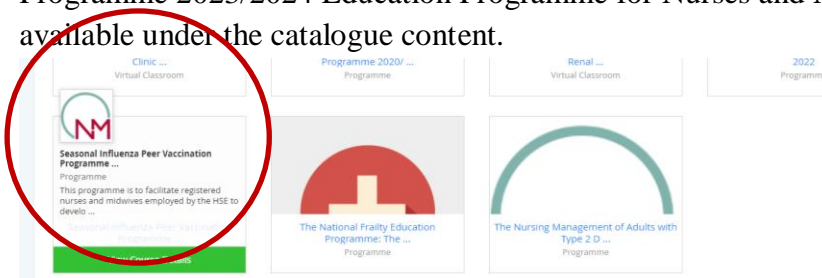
Programme 2023/2024 Education Programme for Nurses and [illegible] available under the catalogue content.

Clinic ...
Virtual Classroom

Programme 2020/ ...
Programme

Renal ...
Virtual Classroom

2022
Programm

NM

Seasonal Influenza Peer Vaccination Programme ...
Programme
This programme is to facilitate registered nurses and midwives employed by the HSE to develo ...

Seasonal Influenza Peer Vaccinat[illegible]

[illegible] Course Details

The National Frailty Education Programme: The ...
Programme

The Nursing Management of Adults with Type 2 D ...
Programme